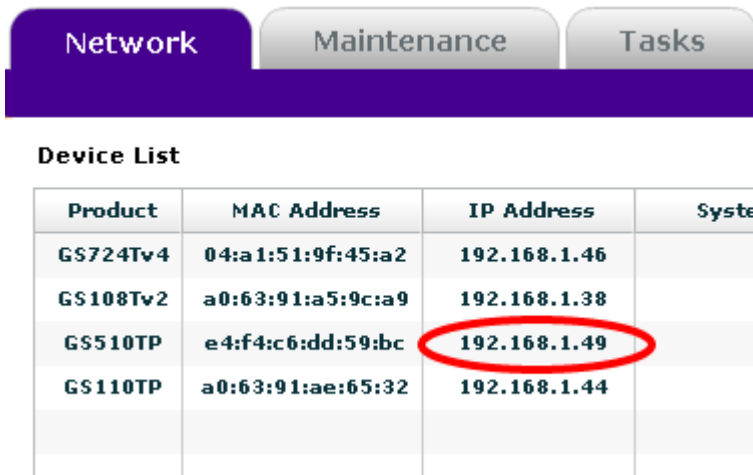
Network | Maintenance | Tasks

Device List

| Product | MAC Address | IP Address | Syste |
|---|---|---|---|
| GS724Tv4 | 04:a1:51:9f:45:a2 | 192.168.1.46 | |
| GS108Tv2 | a0:63:91:a5:9c:a9 | 192.168.1.38 | |
| GS510TP | e4:f4:c6:dd:59:bc | 192.168.1.49 | |
| GS110TP | a0:63:91:ae:65:32 | 192.168.1.44 | |
| | | | |